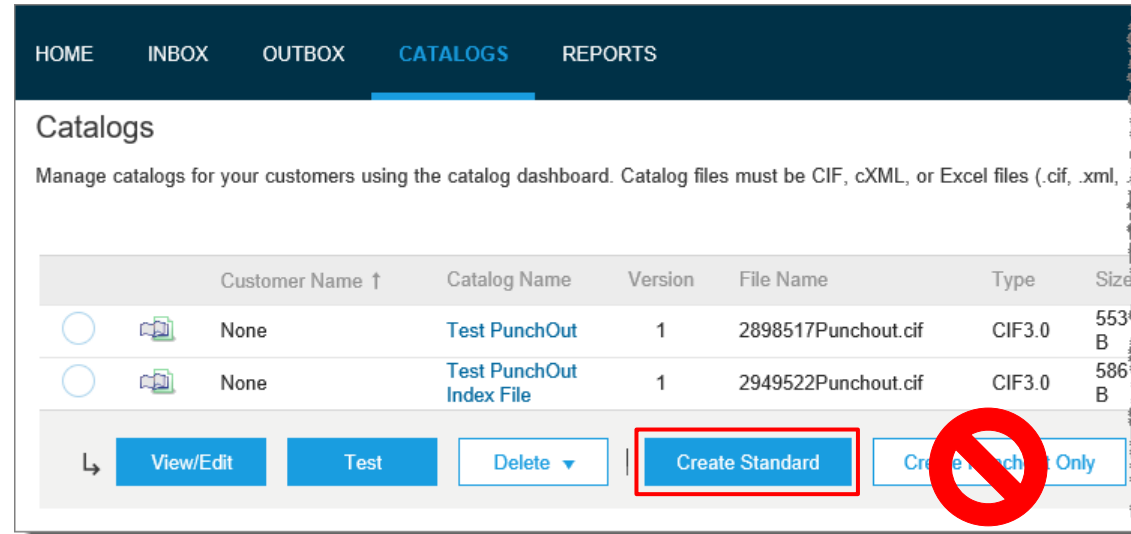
HOME INBOX OUTBOX CATALOGS REPORTS

Catalogs

Manage catalogs for your customers using the catalog dashboard. Catalog files must be CIF, cXML, or Excel files (.cif, .xml, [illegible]

| | | Customer Name ↑ | Catalog Name | Version | File Name | Type | Size |
|---|---|---|---|---|---|---|---|
| | | None | Test PunchOut | 1 | 2898517Punchout.cif | CIF3.0 | 553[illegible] B |
| | | None | Test PunchOut Index File | 1 | 2949522Punchout.cif | CIF3.0 | 586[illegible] B |

↳ View/Edit Test Delete ▾ | Create Standard Cre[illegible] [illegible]t Only